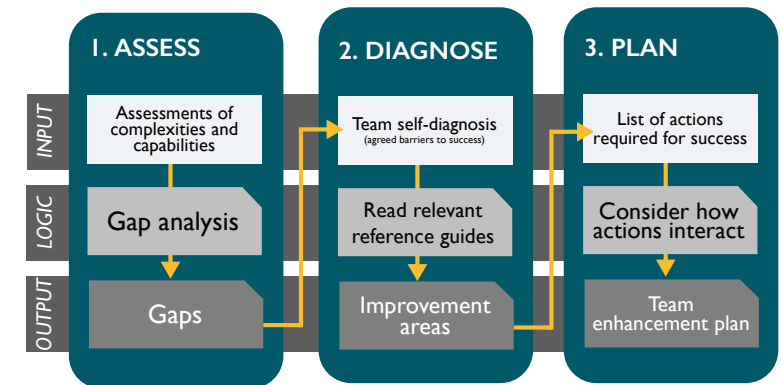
INPUT

LOGIC

OUTPUT

1. ASSESS

Assessments of complexities and capabilities

Gap analysis

Gaps

2. DIAGNOSE

Team self-diagnosis
(agreed barriers to success)

Read relevant reference guides

Improvement areas

3. PLAN

List of actions required for success

Consider how actions interact

Team enhancement plan